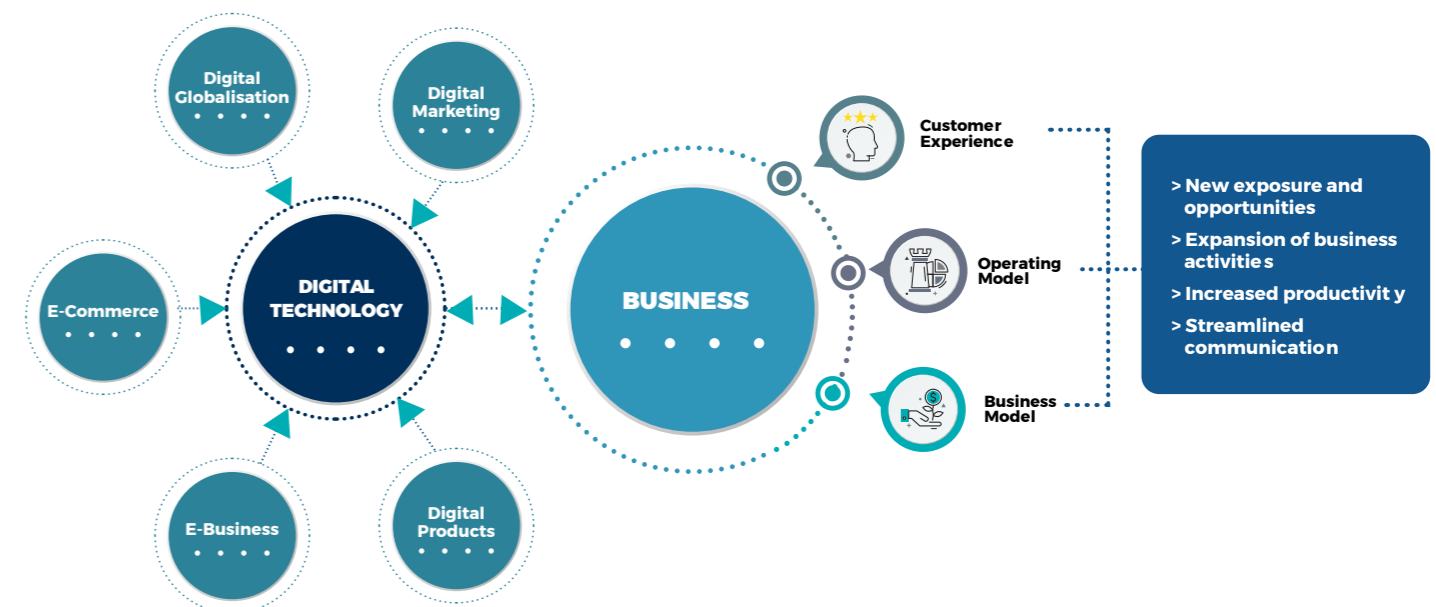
Digital Globalisation

Digital Marketing

E-Commerce

DIGITAL TECHNOLOGY

E-Business

Digital Products

BUSINESS

Customer Experience

Operating Model

Business Model

> New exposure and opportunities
> Expansion of business activitie s
> Increased productivit y
> Streamlined communicatio n